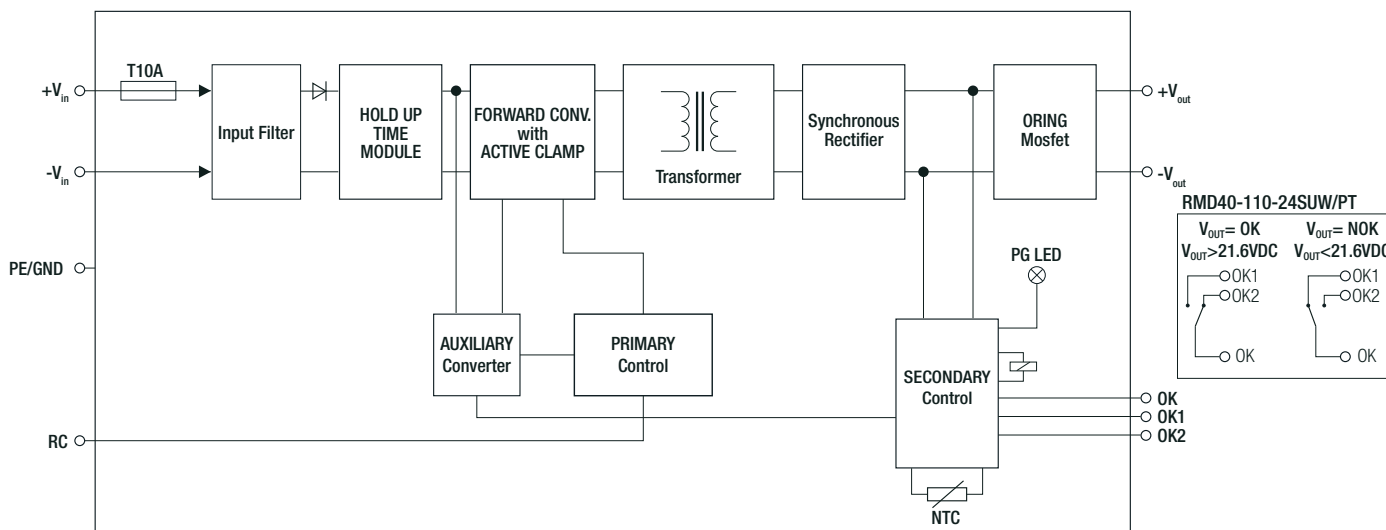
$+V_{in}$

T10A

Input Filter

HOLD UP TIME MODULE

FORWARD CONV. with ACTIVE CLAMP

Transformer

Synchronous Rectifier

ORING Mosfet

$+V_{out}$

$-V_{in}$

$-V_{out}$

RMD40-110-24SUW/PT

$V_{OUT}$= OK
$V_{OUT}$>21.6VDC

$V_{OUT}$= NOK
$V_{OUT}$<21.6VD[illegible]

OK1
OK2
OK

OK1
OK2
OK

PE/GND

PG LED

AUXILIARY Converter

PRIMARY Control

SECONDARY Control

OK
OK1
OK2

RC

NTC